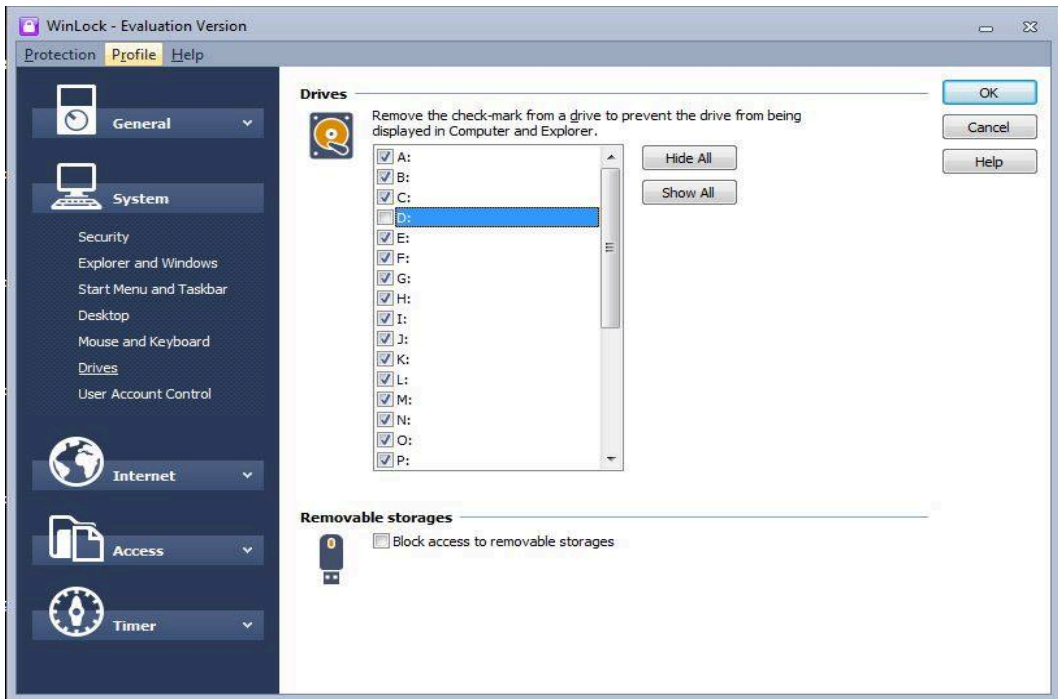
WinLock - Evaluation Version

Protection Profile Help

General

System

Security
Explorer and Windows
Start Menu and Taskbar
Desktop
Mouse and Keyboard
Drives
User Account Control

Internet

Access

Timer

Drives

Remove the check-mark from a drive to prevent the drive from being displayed in Computer and Explorer.

A:
B:
C:
D:
E:
F:
G:
H:
I:
J:
K:
L:
M:
N:
O:
P:

Hide All

Show All

OK

Cancel

Help

Removable storages

Block access to removable storages